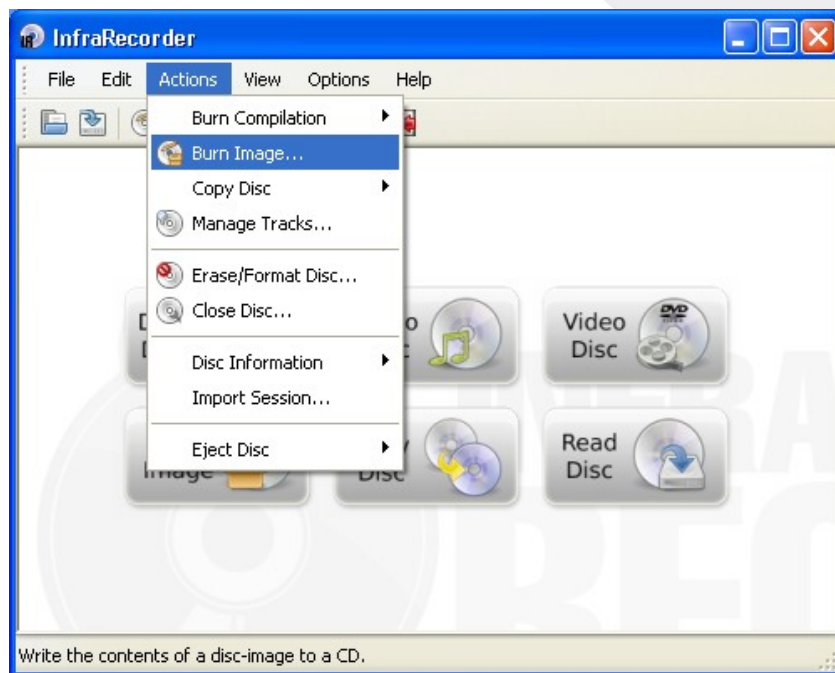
InfraRecorder

File Edit Actions View Options Help

Burn Compilation
Burn Image...
Copy Disc
Manage Tracks...
Erase/Format Disc...
Close Disc...
Disc Information
Import Session...
Eject Disc

D
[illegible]
o
Video Disc
Image
Disc
Read Disc

Write the contents of a disc-image to a CD.